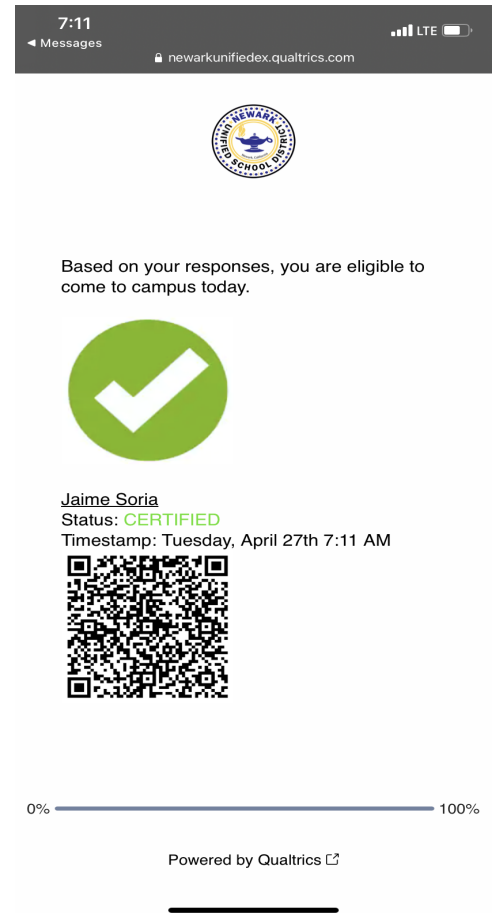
7:11
◀ Messages
LTE
newarkunifiedex.qualtrics.com

NEWARK UNIFIED SCHOOL DISTRICT

Based on your responses, you are eligible to come to campus today.

Jaime Soria
Status: CERTIFIED
Timestamp: Tuesday, April 27th 7:11 AM

0%
100%

Powered by Qualtrics